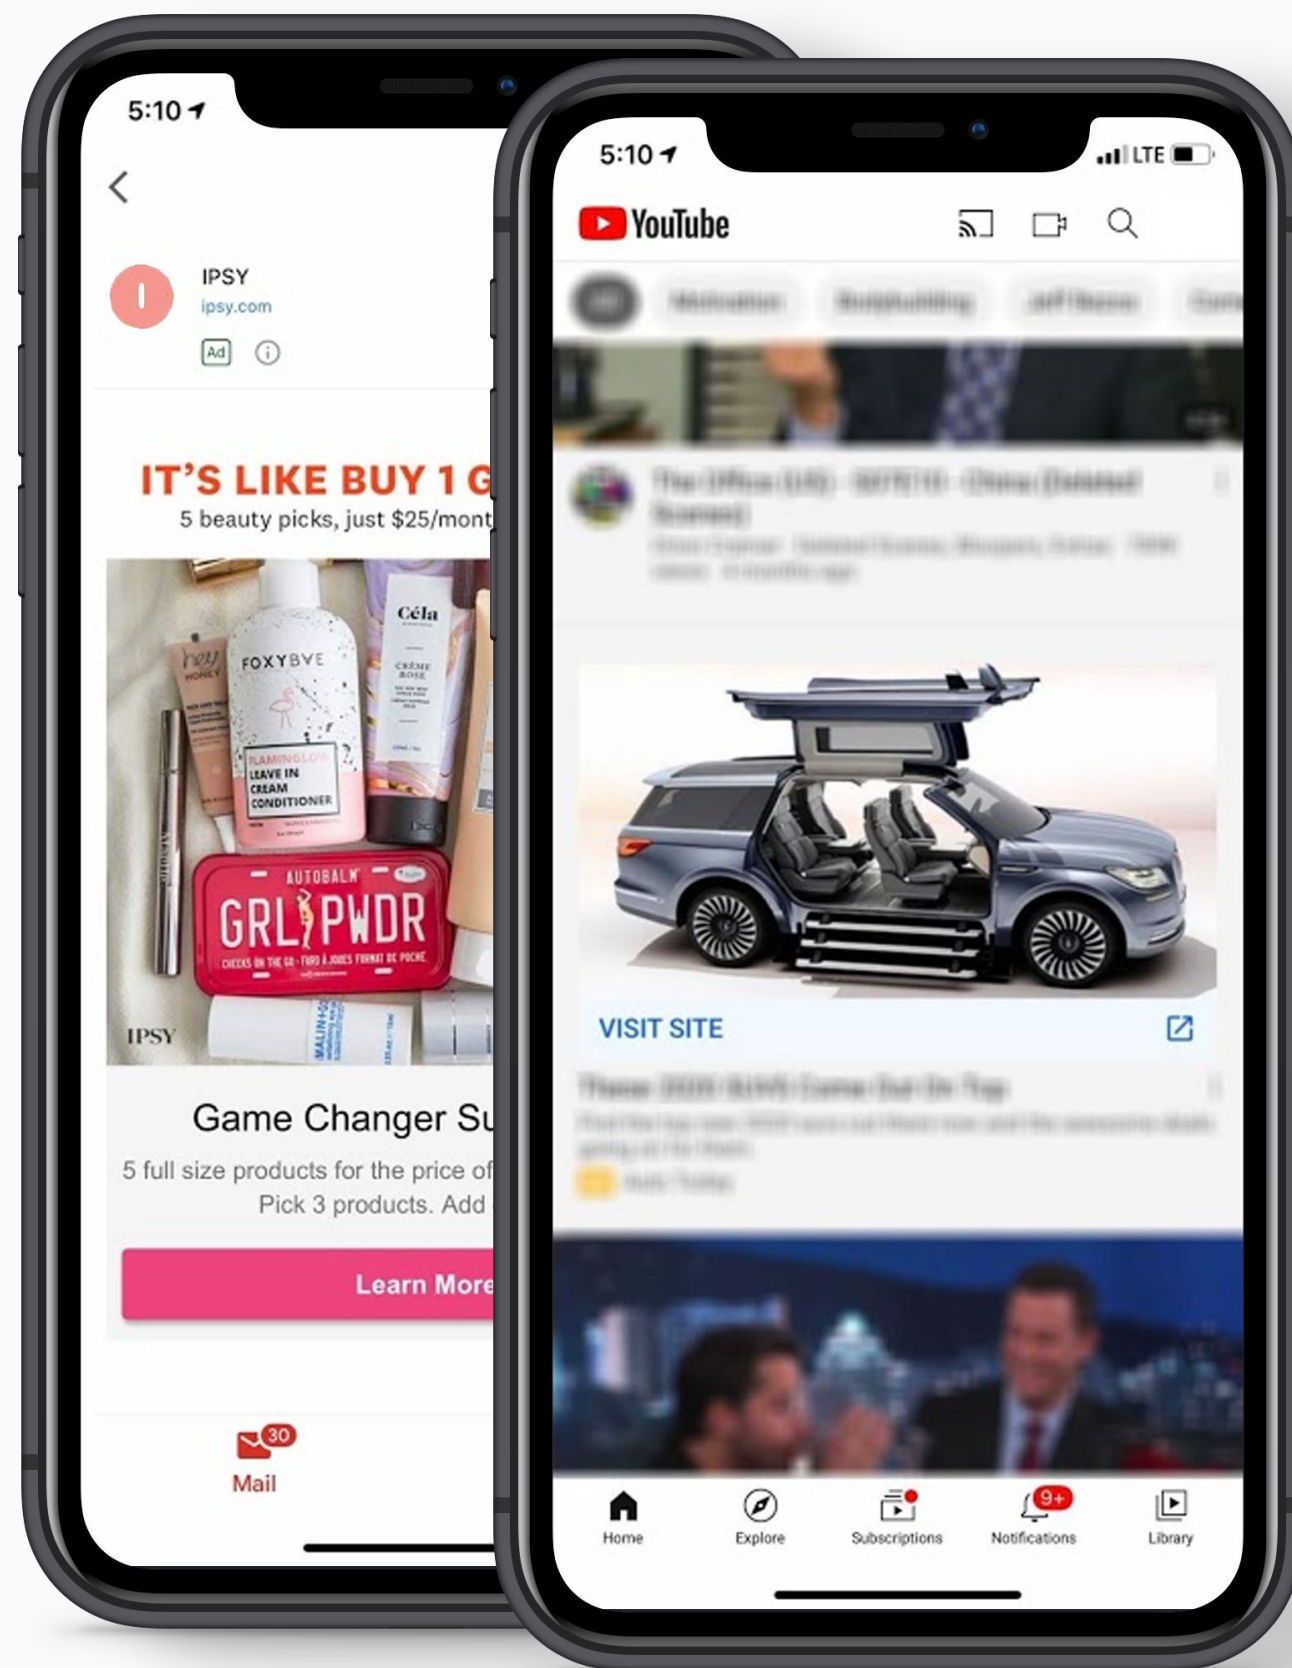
5:10

I

IPSY
ipsy.com
Ad

IT'S LIKE BUY 1 G
5 beauty picks, just $25/mont

hey HONEY
FOXYBAE
FLAMINGLOW
LEAVE IN CREAM CONDITIONER
Céla
CRÈME ROSE
AUTOBALM
GRL PWDR
CHEEKS ON THE GO
IPSY
MALIN+GOETZ

Game Changer Su
5 full size products for the price of
Pick 3 products. Add

Learn More

30
Mail

5:10
LTE

YouTube

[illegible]

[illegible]

VISIT SITE

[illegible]

Home
Explore
Subscriptions
9+
Notifications
Library